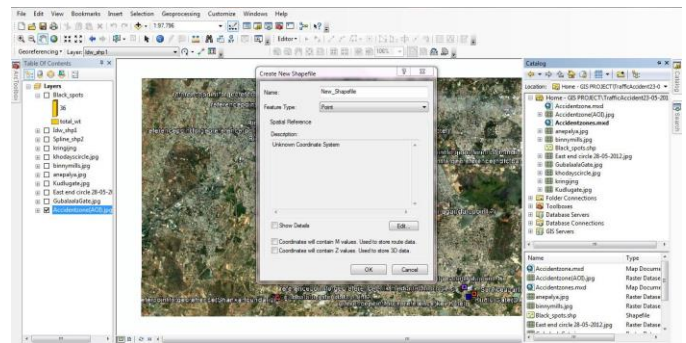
File Edit View Bookmarks Insert Selection Geoprocessing Customize Windows Help

1:97,786

Editor▾

Georeferencing ▾ Layer: ldw_shp1

Table Of Contents

Layers
Black_spots
36
total_wt
ldw_shp1
Spline_shp2
bringging
khodayscircle.jpg
binnymills.jpg
anepalya.jpg
Kudlugate.jpg
East end circle 28-05-20
GubalaalaGate.jpg
Accidentzone(AOD.jpg

Create New Shapefile

Name: New_Shapefile
Feature Type: Point
Spatial Reference
Description:
Unknown Coordinate System

Show Details
Edit...
Coordinates will contain M values. Used to store route data.
Coordinates will contain Z values. Used to store 3D data.
OK Cancel

Catalog

Location: Home - GIS PROJECT\TrafficAccident23-0

Home - GIS PROJECT\TrafficAccident23-05-201
Accidentzone.mxd
Accidentzone(AOD).jpg
Accidentzones.mxd
anepalya.jpg
binnymills.jpg
Black_spots.shp
East end circle 28-05-2012.jpg
GubalaalaGate.jpg
khodayscircle.jpg
bringging
Kudlugate.jpg
Folder Connections
Toolboxes
Database Servers
Database Connections
GIS Servers

| Name | Type |
|---|---|
| Accidentzone.mxd | Map Docume |
| Accidentzone(AOD).jpg | Raster Datase |
| Accidentzones.mxd | Map Docume |
| anepalya.jpg | Raster Datase |
| binnymills.jpg | Raster Datase |
| Black_spots.shp | Shapefile |
| East end circle 28-05-2012.jpg | Raster Datase |

Catalog
Search